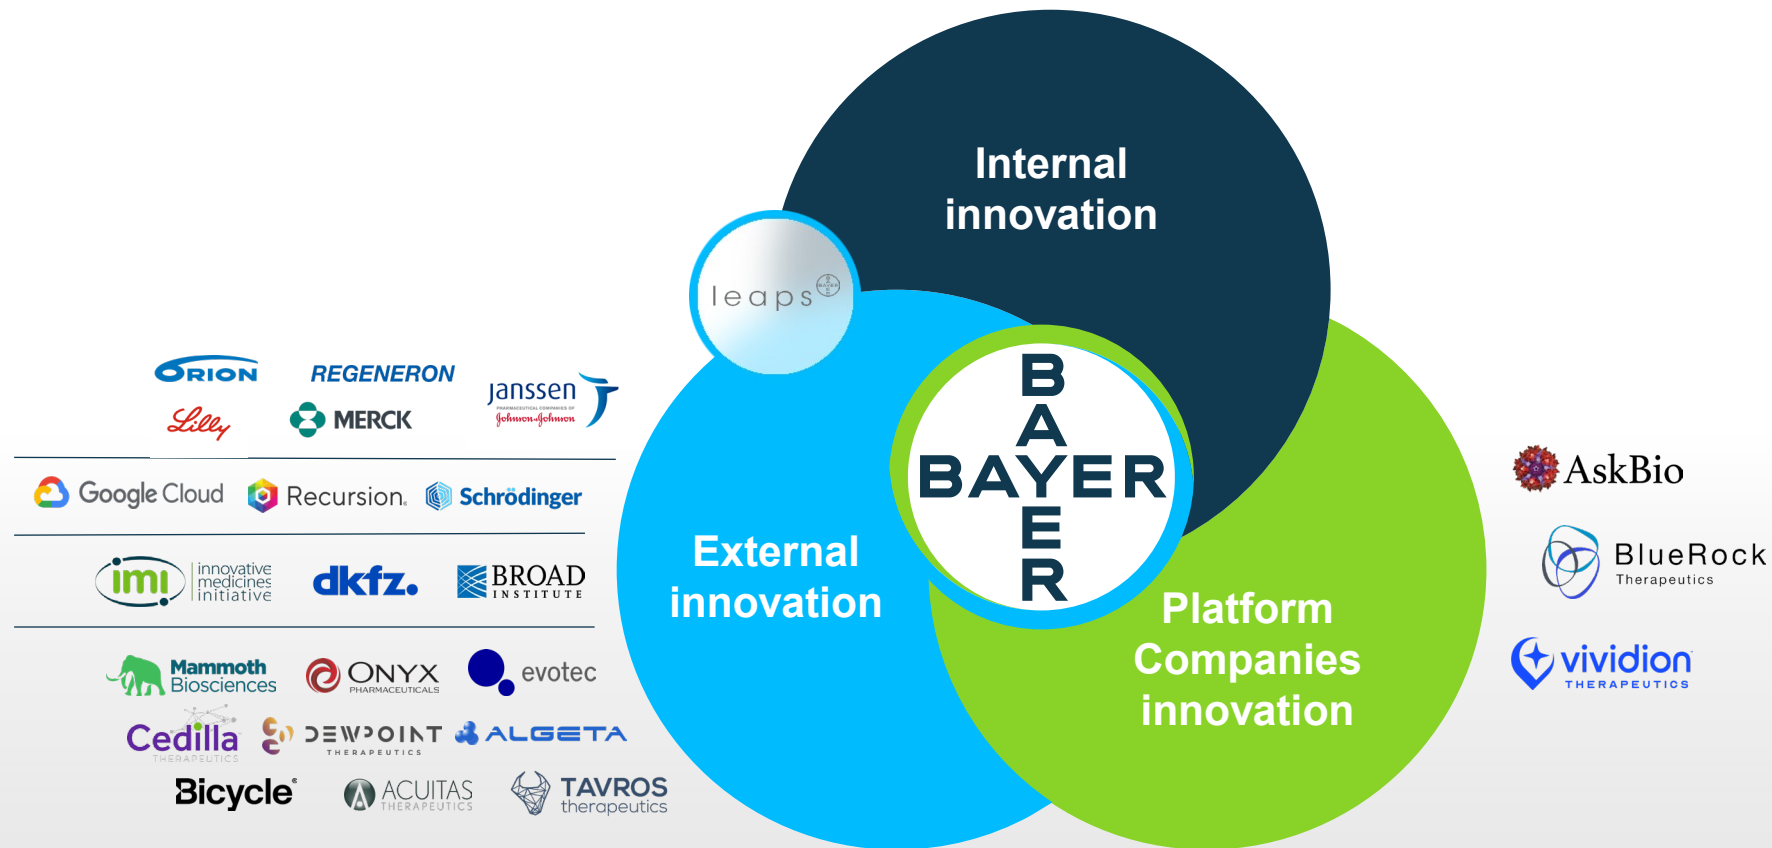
Internal innovation

leaps

BAYER
BAYER

External innovation

Platform Companies innovation

ORION
REGENERON
Janssen
PHARMACEUTICAL COMPANIES OF Johnson&Johnson
Lilly
MERCK

Google Cloud
Recursion.
Schrödinger

imi innovative medicines initiative
dkfz.
BROAD INSTITUTE

Mammoth Biosciences
ONYX PHARMACEUTICALS
evotec

Cedilla THERAPEUTICS
DEWPOINT THERAPEUTICS
ALGETA

Bicycle
ACUITAS THERAPEUTICS
TAVROS therapeutics

AskBio
BlueRock Therapeutics
vividion THERAPEUTICS